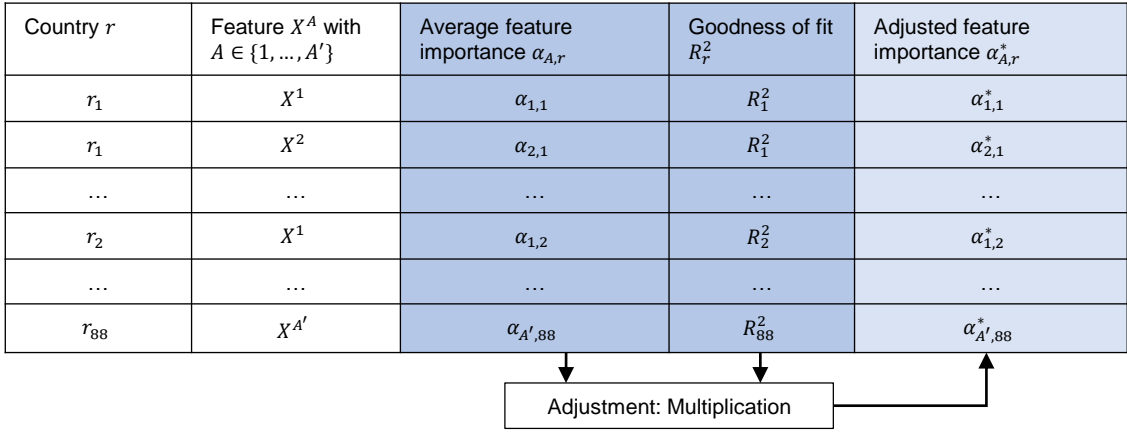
| Country $r$ | Feature $X^A$ with $A \in \{1, \dots, A'\}$ | Average feature importance $\alpha_{A,r}$ | Goodness of fit $R_r^2$ | Adjusted feature importance $\alpha_{A,r}^*$ |
|---|---|---|---|---|
| $r_1$ | $X^1$ | $\alpha_{1,1}$ | $R_1^2$ | $\alpha_{1,1}^*$ |
| $r_1$ | $X^2$ | $\alpha_{2,1}$ | $R_1^2$ | $\alpha_{2,1}^*$ |
| … | … | … | … | … |
| $r_2$ | $X^1$ | $\alpha_{1,2}$ | $R_2^2$ | $\alpha_{1,2}^*$ |
| … | … | … | … | … |
| $r_{88}$ | $X^{A'}$ | $\alpha_{A',88}$ | $R_{88}^2$ | $\alpha_{A',88}^*$ |

Adjustment: Multiplication